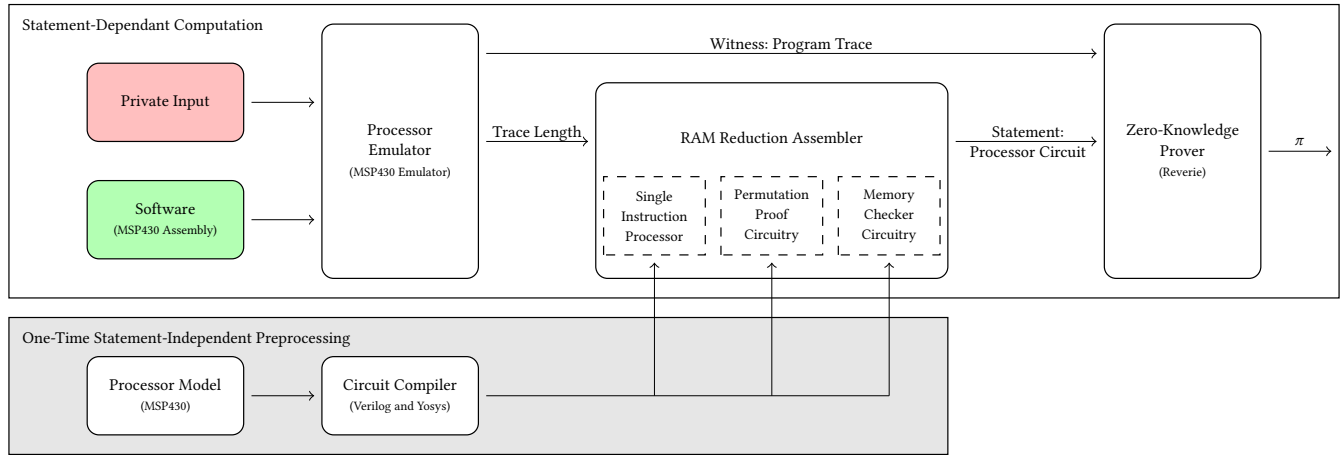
Statement-Dependant Computation

Private Input

Software
(MSP430 Assembly)

Processor Emulator
(MSP430 Emulator)

Witness: Program Trace

Trace Length

RAM Reduction Assembler

Single Instruction Processor

Permutation Proof Circuitry

Memory Checker Circuitry

Statement: Processor Circuit

Zero-Knowledge Prover
(Reverie)

$\pi$

One-Time Statement-Independent Preprocessing

Processor Model
(MSP430)

Circuit Compiler
(Verilog and Yosys)